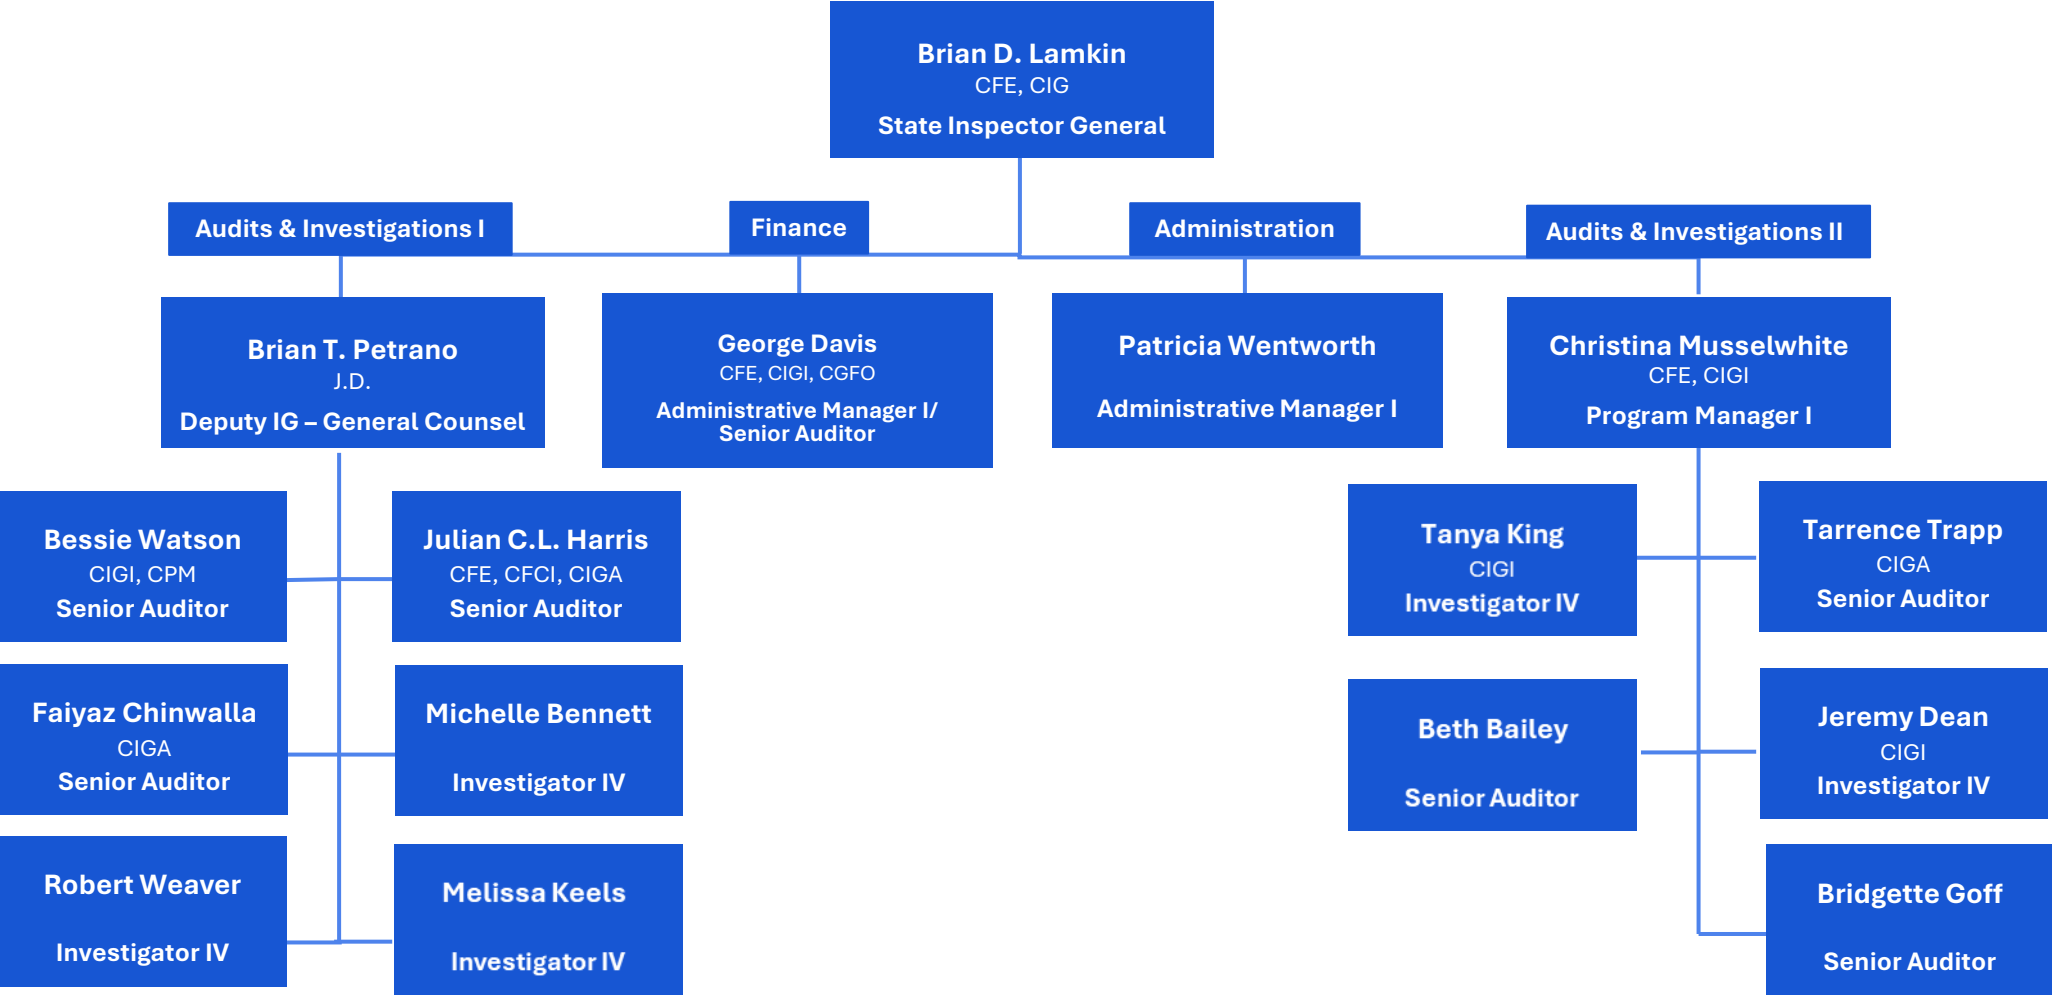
Brian D. Lamkin
CFE, CIG
State Inspector General

Audits & Investigations I

Finance

Administration

Audits & Investigations II

Brian T. Petrano
J.D.
Deputy IG – General Counsel

George Davis
CFE, CIGI, CGFO
Administrative Manager I/ Senior Auditor

Patricia Wentworth
Administrative Manager I

Christina Musselwhite
CFE, CIGI
Program Manager I

Bessie Watson
CIGI, CPM
Senior Auditor

Julian C.L. Harris
CFE, CFCI, CIGA
Senior Auditor

Faiyaz Chinwalla
CIGA
Senior Auditor

Michelle Bennett
Investigator IV

Robert Weaver
Investigator IV

Melissa Keels
Investigator IV

Tanya King
CIGI
Investigator IV

Tarrence Trapp
CIGA
Senior Auditor

Beth Bailey
Senior Auditor

Jeremy Dean
CIGI
Investigator IV

Bridgette Goff
Senior Auditor